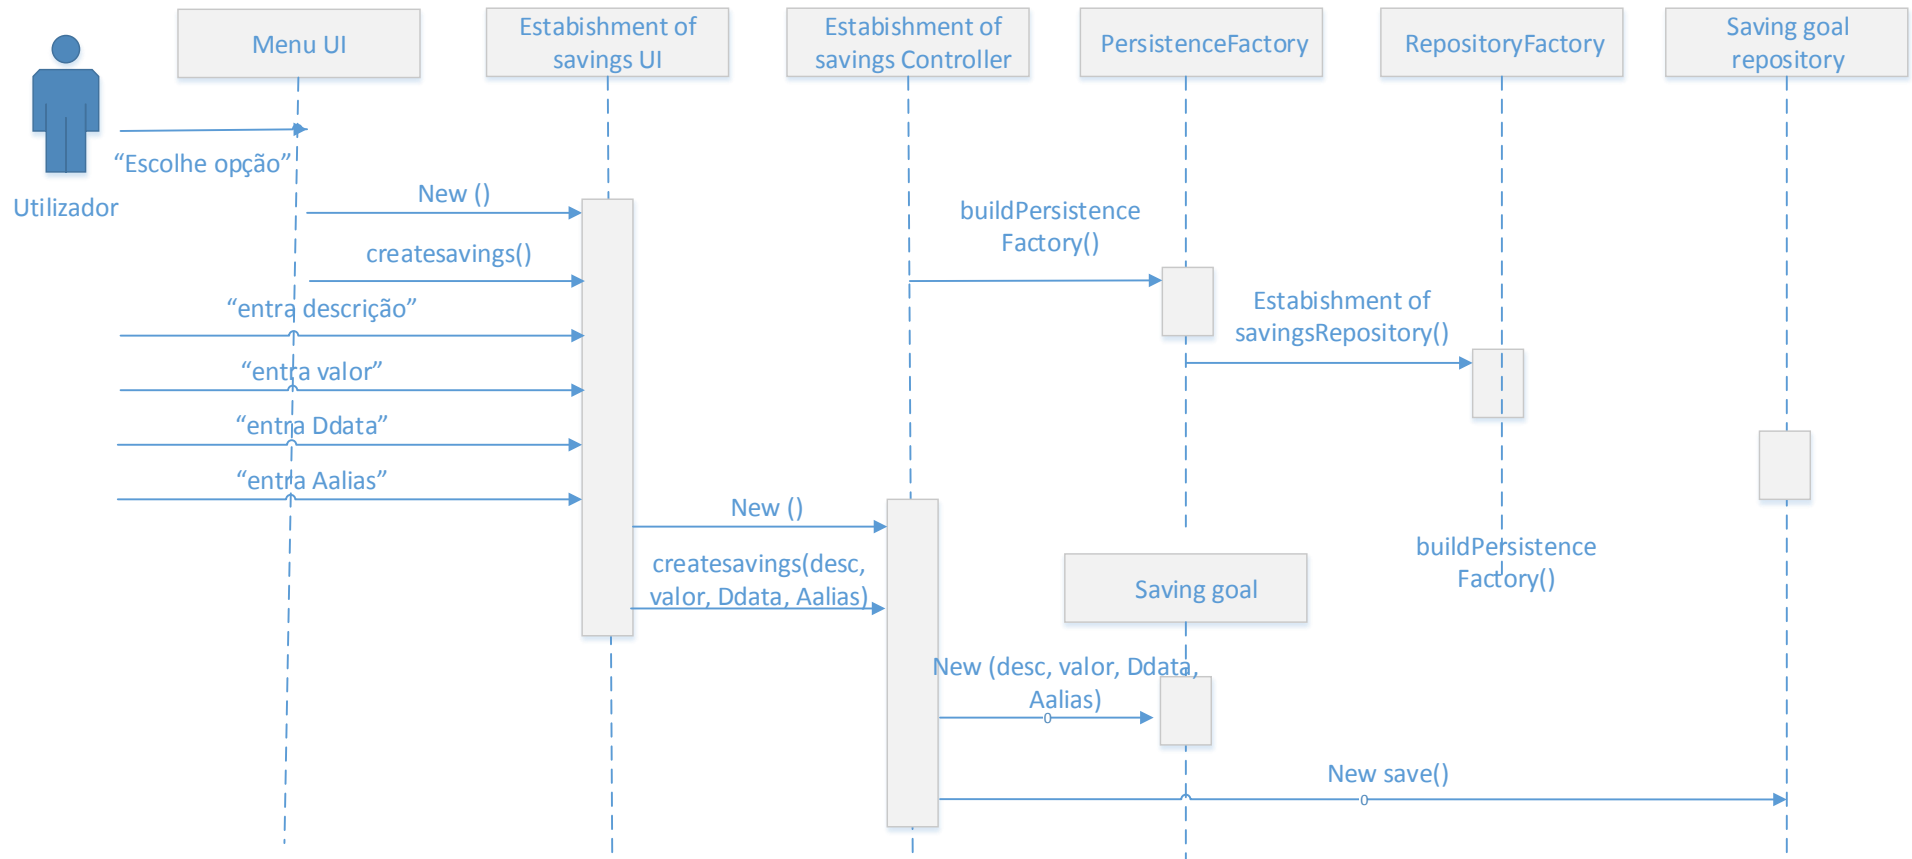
Menu UI

Estabishment of savings UI

Estabishment of savings Controller

PersistenceFactory

RepositoryFactory

Saving goal repository

Utilizador

“Escolhe opção”

New ()

createsavings()

“entra descrição”

“entra valor”

“entra Ddata”

“entra Aalias”

buildPersistence Factory()

Estabishment of savingsRepository()

New ()

createsavings(desc, valor, Ddata, Aalias)

Saving goal

buildPersistence Factory()

New (desc, valor, Ddata, Aalias)

New save()